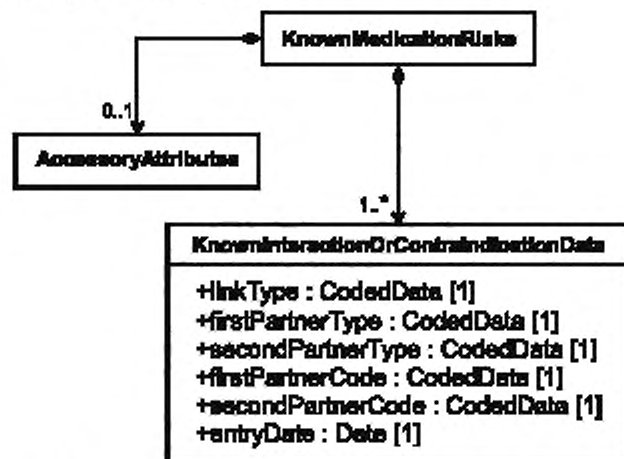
KnownMedicationRisks

0..1

AccessoryAttributes

1..*

KnownInteractionOrContraindicationData

+linkType : CodedData [1]
+firstPartnerType : CodedData [1]
+secondPartnerType : CodedData [1]
+firstPartnerCode : CodedData [1]
+secondPartnerCode : CodedData [1]
+entryDate : Date [1]